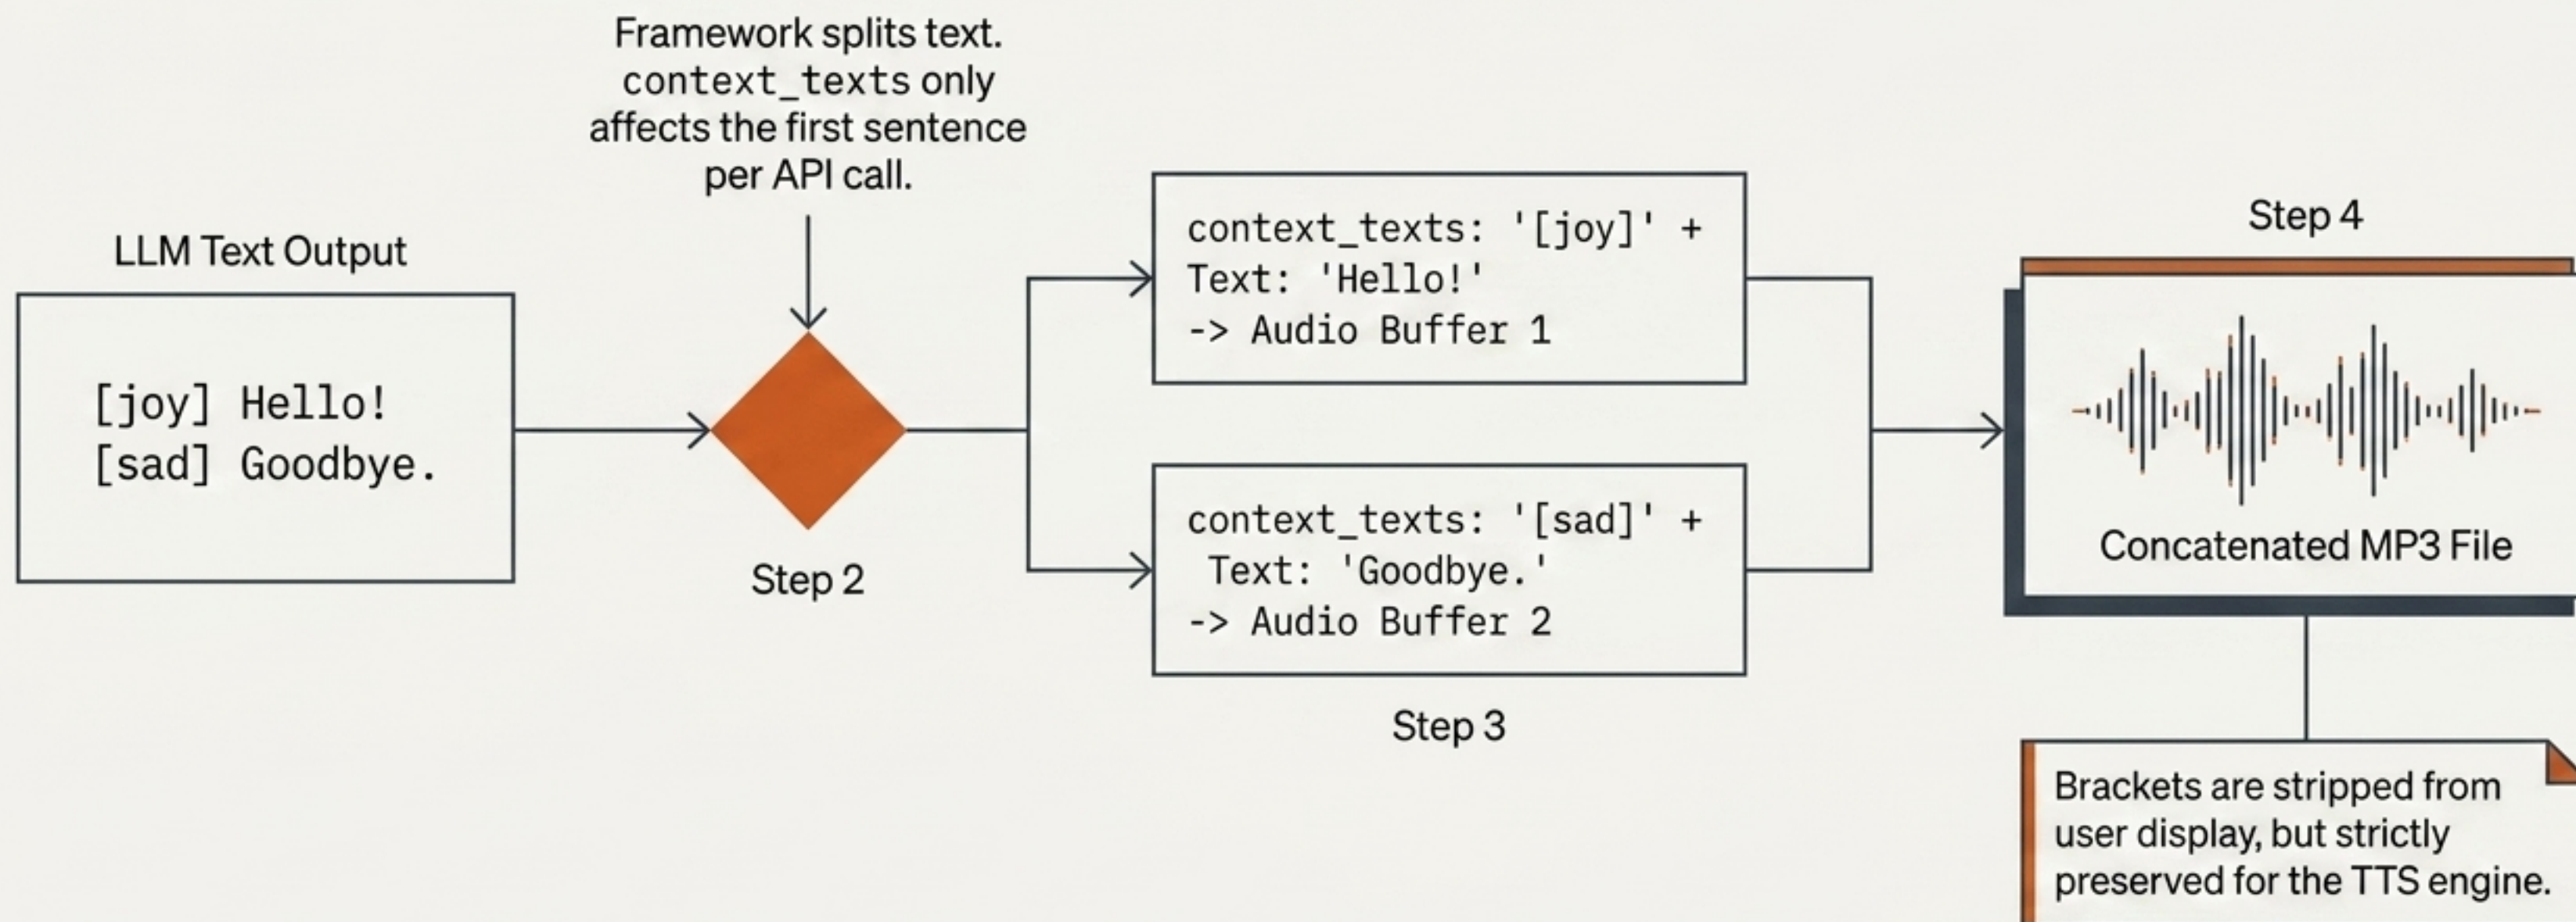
Framework splits text. context_texts only affects the first sentence per API call.

LLM Text Output

[joy] Hello!
[sad] Goodbye.

Step 2

context_texts: '[joy]' +
Text: 'Hello!'
-> Audio Buffer 1

context_texts: '[sad]' +
Text: 'Goodbye.'
-> Audio Buffer 2

Step 3

Step 4

Concatenated MP3 File

Brackets are stripped from user display, but strictly preserved for the TTS engine.